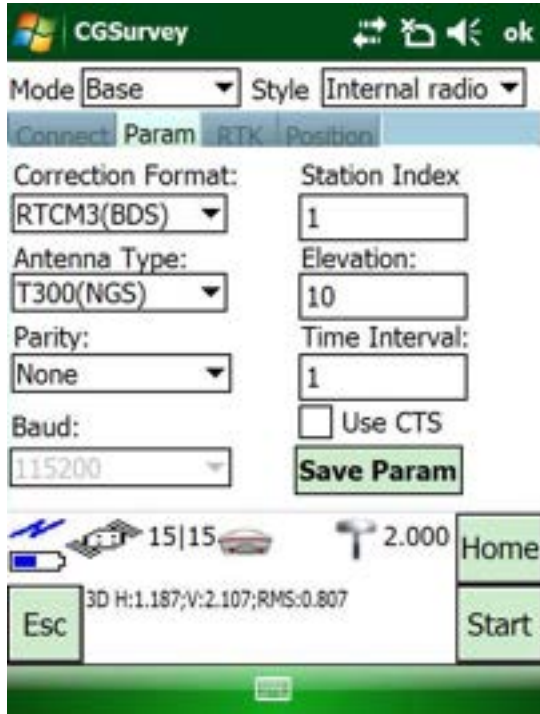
CGSurvey ok

Mode Base Style Internal radio

Connect Param RTK Position

Correction Format:
RTCM3(BDS)

Station Index
1

Antenna Type:
T300(NGS)

Elevation:
10

Parity:
None

Time Interval:
1

Use CTS

Baud:
115200

Save Param

15|15

2.000

Home

Esc

3D H:1.187;V:2.107;RMS:0.807

Start